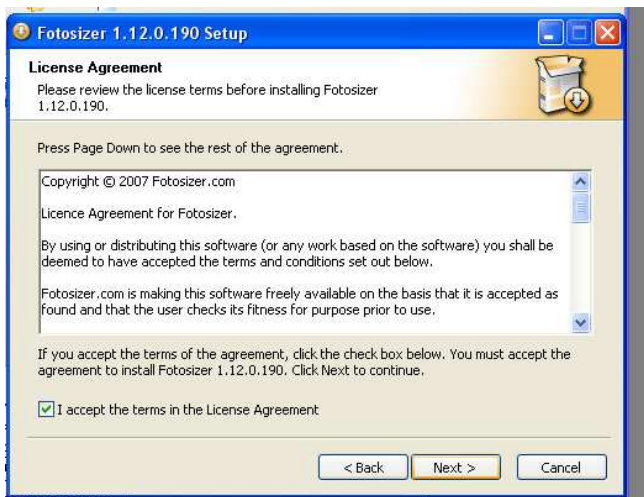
Fotosizer 1.12.0.190 Setup

License Agreement
Please review the license terms before installing Fotosizer 1.12.0.190.

Press Page Down to see the rest of the agreement.

Copyright © 2007 Fotosizer.com

Licence Agreement for Fotosizer.

By using or distributing this software (or any work based on the software) you shall be deemed to have accepted the terms and conditions set out below.

Fotosizer.com is making this software freely available on the basis that it is accepted as found and that the user checks its fitness for purpose prior to use.

If you accept the terms of the agreement, click the check box below. You must accept the agreement to install Fotosizer 1.12.0.190. Click Next to continue.

I accept the terms in the License Agreement

< Back   Next >   Cancel